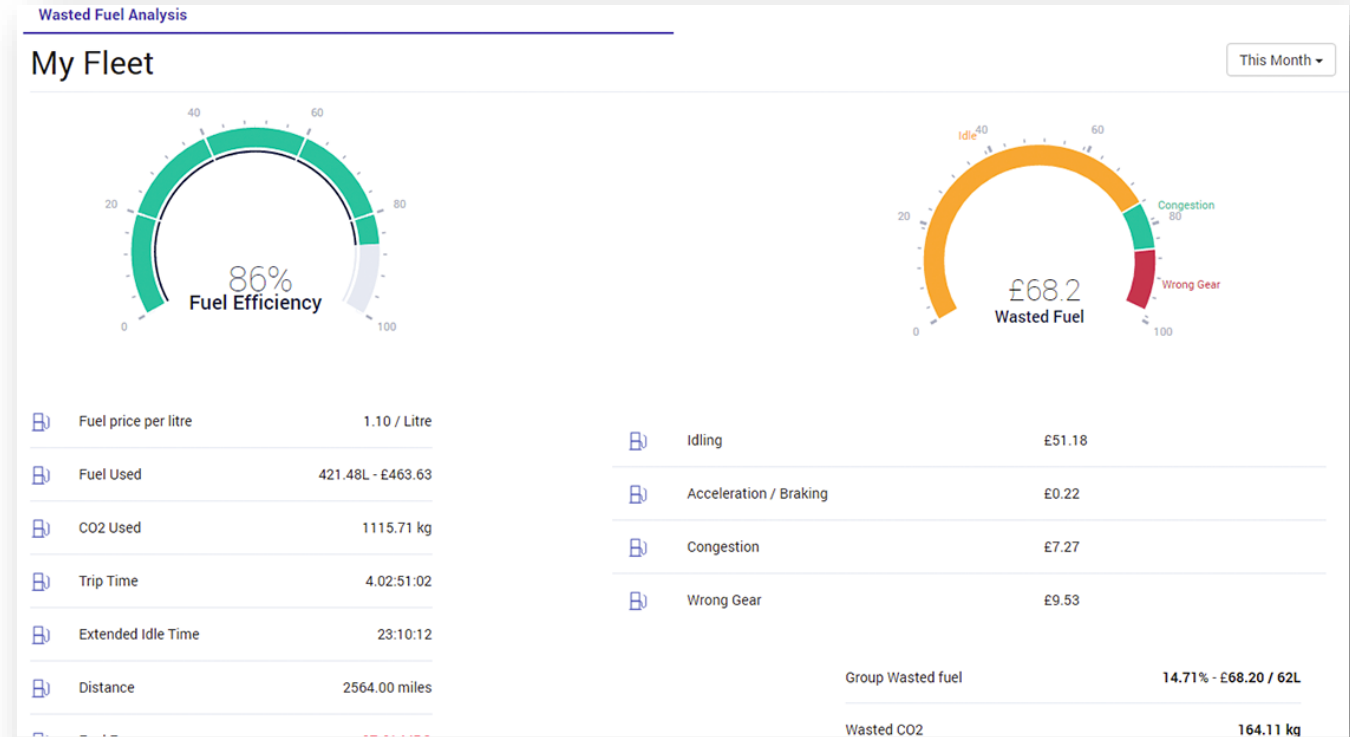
Wasted Fuel Analysis

My Fleet

This Month

0
20
40
60
80
100
86%
Fuel Efficiency

0
20
Idle
40
60
Congestion
80
Wrong Gear
100
£68.2
Wasted Fuel

| | |
|---|---|
| Fuel price per litre | 1.10 / Litre |
| Fuel Used | 421.48L - £463.63 |
| CO2 Used | 1115.71 kg |
| Trip Time | 4.02:51:02 |
| Extended Idle Time | 23:10:12 |
| Distance | 2564.00 miles |
| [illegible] | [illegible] |

| | |
|---|---|
| Idling | £51.18 |
| Acceleration / Braking | £0.22 |
| Congestion | £7.27 |
| Wrong Gear | £9.53 |

| | |
|---|---|
| Group Wasted fuel | 14.71% - £68.20 / 62L |
| Wasted CO2 | 164.11 kg |